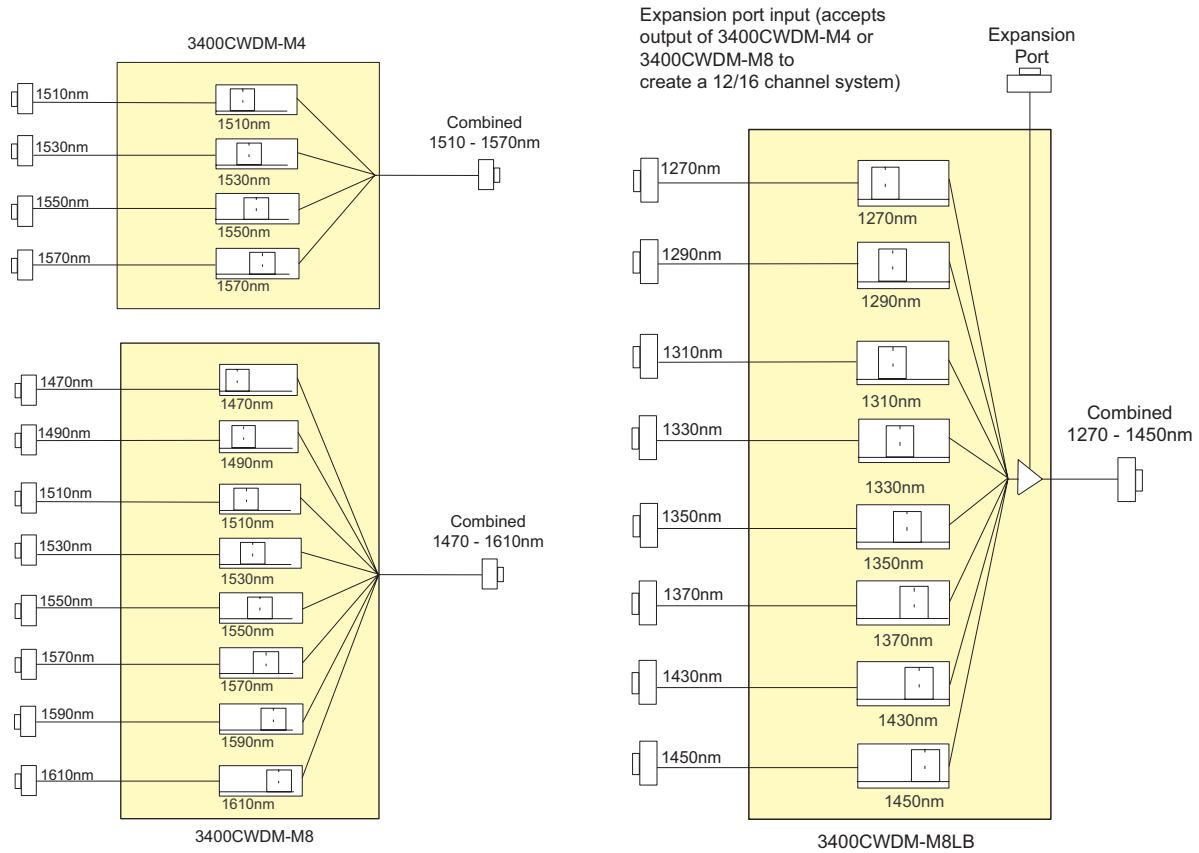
3400CWDM-M4

1510nm
1510nm
1530nm
1530nm
1550nm
1550nm
1570nm
1570nm

Combined
1510 - 1570nm

1470nm
1470nm
1490nm
1490nm
1510nm
1510nm
1530nm
1530nm
1550nm
1550nm
1570nm
1570nm
1590nm
1590nm
1610nm
1610nm

Combined
1470 - 1610nm

3400CWDM-M8

Expansion port input (accepts output of 3400CWDM-M4 or 3400CWDM-M8 to create a 12/16 channel system)

Expansion
Port

1270nm
1270nm
1290nm
1290nm
1310nm
1310nm
1330nm
1330nm
1350nm
1350nm
1370nm
1370nm
1430nm
1430nm
1450nm
1450nm

Combined
1270 - 1450nm

3400CWDM-M8LB